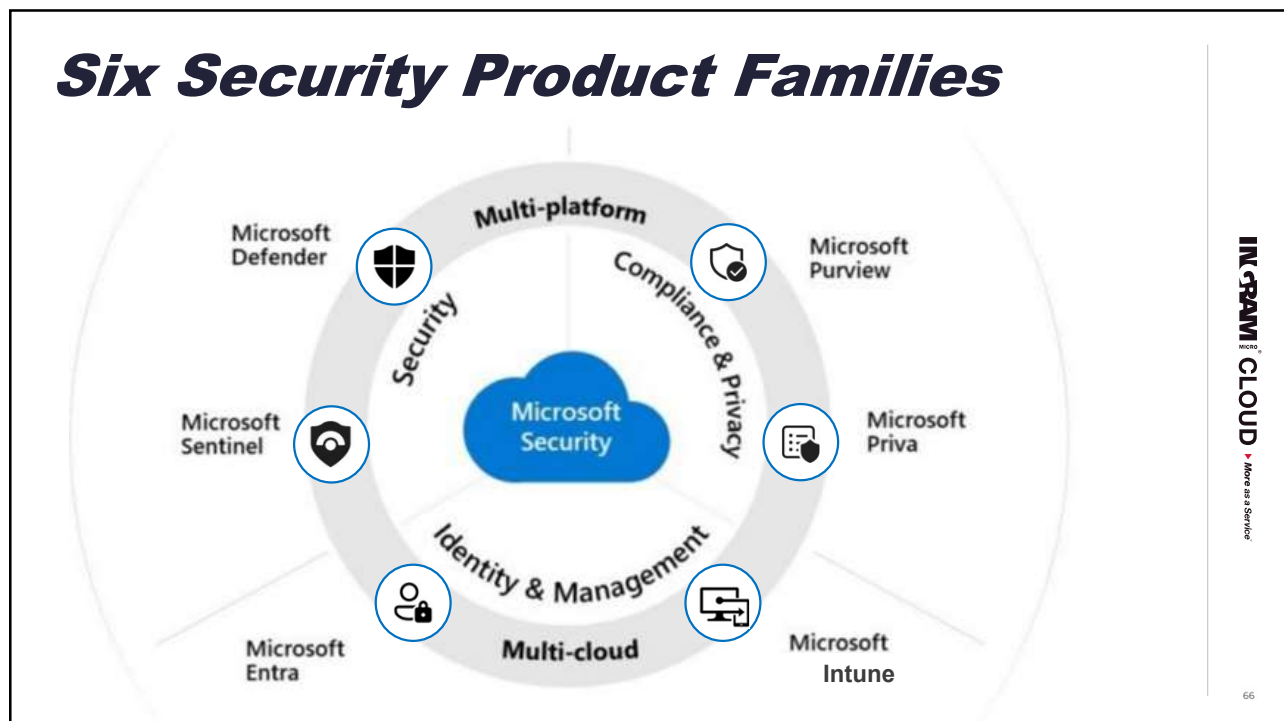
Six Security Product Families

Multi-platform

Microsoft Defender

Microsoft Purview

Security

Compliance & Privacy

Microsoft Security

Microsoft Sentinel

Microsoft Priva

Identity & Management

Multi-cloud

Microsoft Entra

Microsoft Intune

INGRAM MICRO CLOUD ▸ More as a Service

66